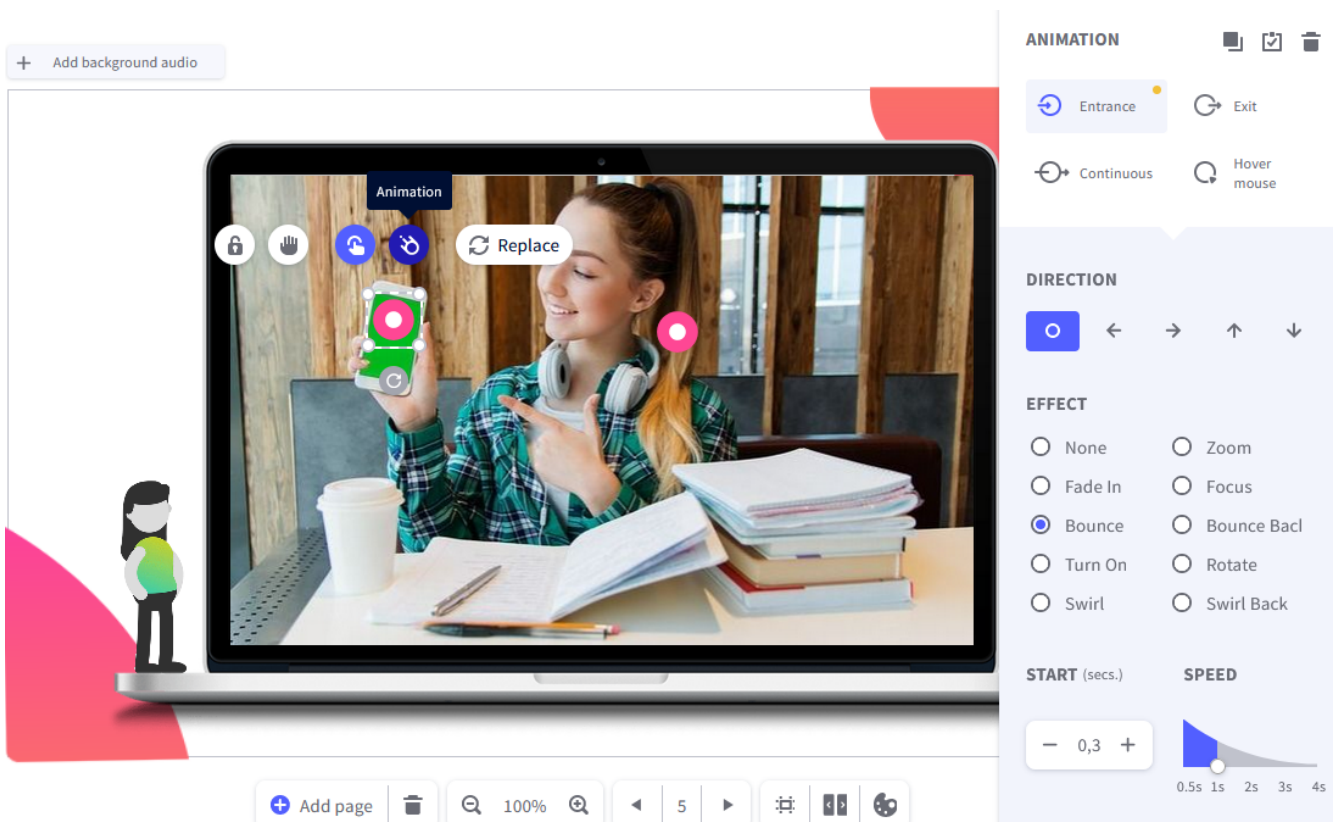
+ Add background audio

Animation

Replace

ANIMATION

Entrance
Exit
Continuous
Hover mouse

DIRECTION

EFFECT

None
Zoom
Fade In
Focus
Bounce
Bounce Bacl
Turn On
Rotate
Swirl
Swirl Back

START (secs.)
SPEED

− 0,3 +

0.5s 1s 2s 3s 4s

Add page
100%
5